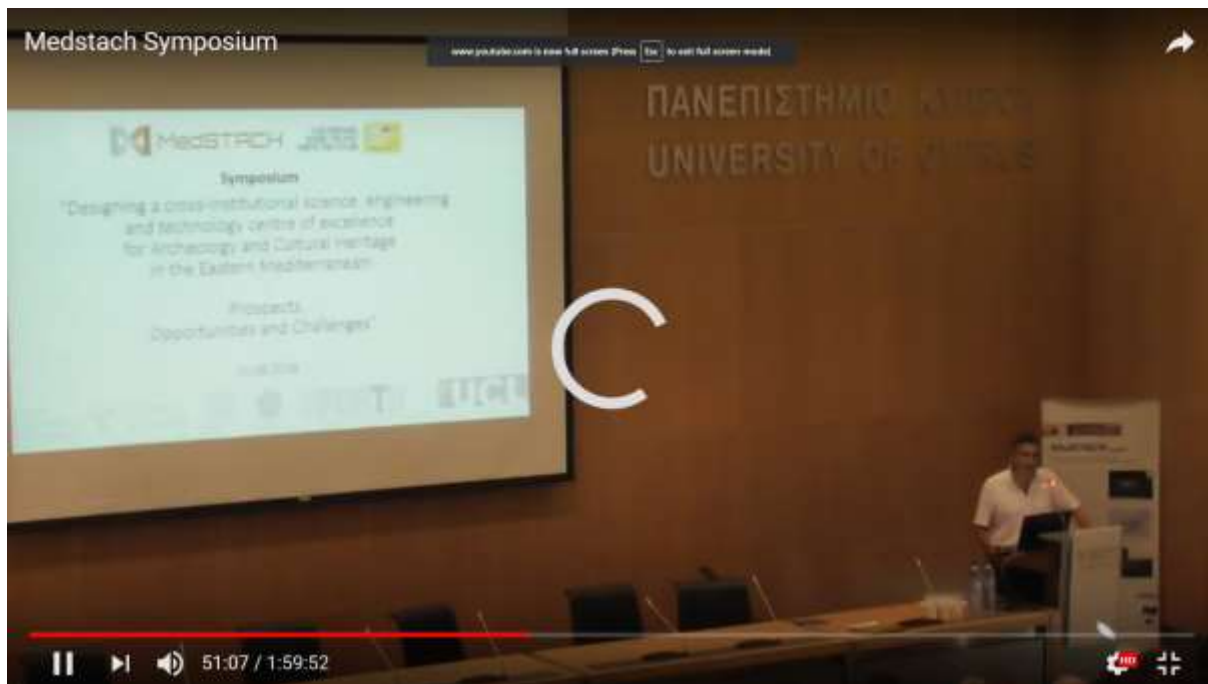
Medstach Symposium

www.youtube.com is now full screen (Press Esc to exit full screen mode)

ΠΑΝΕΠΙΣΤΗΜΙΟ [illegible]
UNIVERSITY OF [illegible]

MedSTACH

Symposium

"Designing a cross-institutional science, engineering and technology centre of excellence for Archaeology and Cultural Heritage in the Eastern Mediterranean:

Prospects, Opportunities and Challenges"

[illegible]

51:07 / 1:59:52

HD